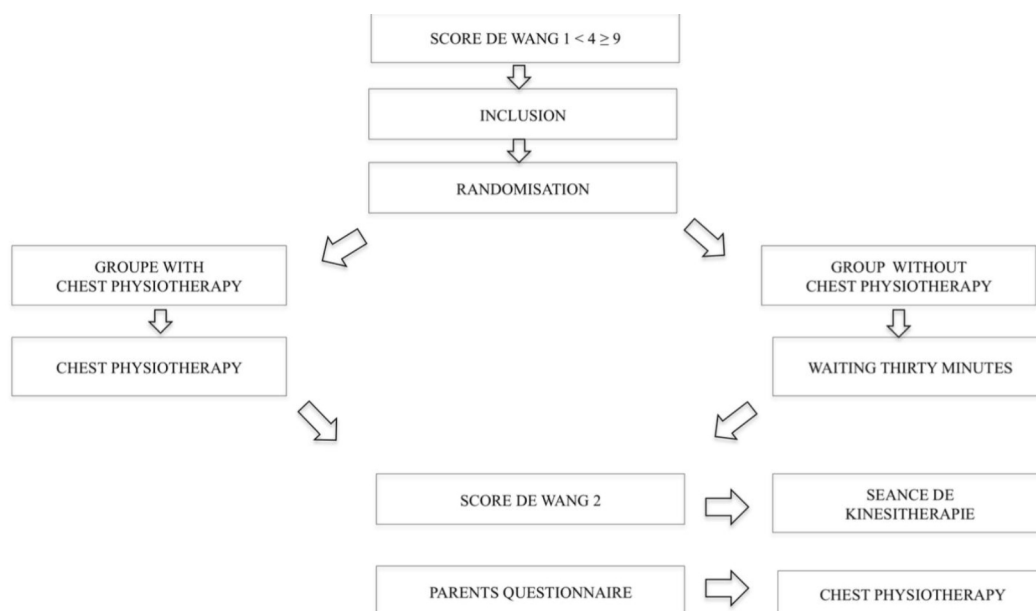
SCORE DE WANG 1 $< 4 \geq 9$

INCLUSION

RANDOMISATION

GROUPE WITH CHEST PHYSIOTHERAPY

CHEST PHYSIOTHERAPY

GROUP WITHOUT CHEST PHYSIOTHERAPY

WAITING THIRTY MINUTES

SCORE DE WANG 2

SEANCE DE KINESITHERAPIE

PARENTS QUESTIONNAIRE

CHEST PHYSIOTHERAPY